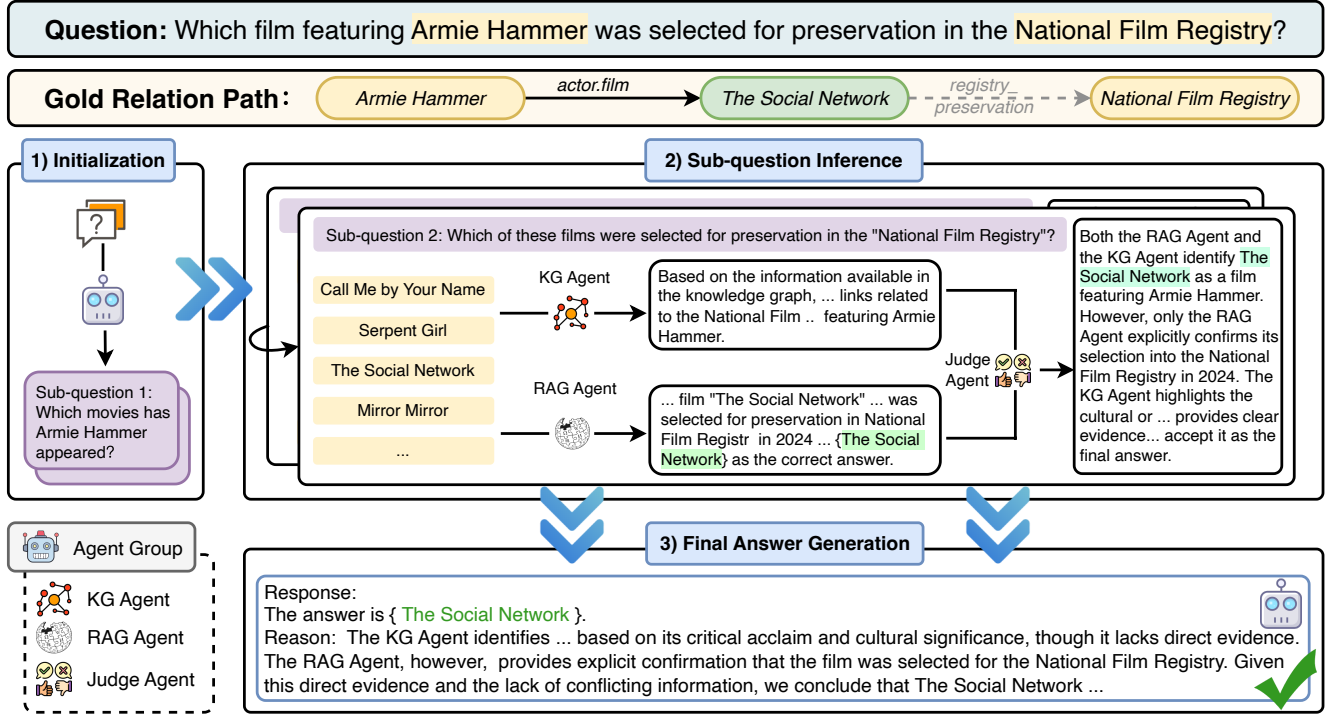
**Question:** Which film featuring Armie Hammer was selected for preservation in the National Film Registry?

**Gold Relation Path**: Armie Hammer actor.film The Social Network registry_preservation National Film Registry

1) Initialization

Sub-question 1: Which movies has Armie Hammer appeared?

2) Sub-question Inference

Sub-question 2: Which of these films were selected for preservation in the "National Film Registry"?

Call Me by Your Name

Serpent Girl

The Social Network

Mirror Mirror

...

KG Agent

Based on the information available in the knowledge graph, ... links related to the National Film .. featuring Armie Hammer.

RAG Agent

... film "The Social Network" ... was selected for preservation in National Film Registr in 2024 ... {The Social Network} as the correct answer.

Judge Agent

Both the RAG Agent and the KG Agent identify The Social Network as a film featuring Armie Hammer. However, only the RAG Agent explicitly confirms its selection into the National Film Registry in 2024. The KG Agent highlights the cultural or ... provides clear evidence... accept it as the final answer.

Agent Group

KG Agent

RAG Agent

Judge Agent

3) Final Answer Generation

Response:
The answer is { The Social Network }.
Reason: The KG Agent identifies ... based on its critical acclaim and cultural significance, though it lacks direct evidence. The RAG Agent, however, provides explicit confirmation that the film was selected for the National Film Registry. Given this direct evidence and the lack of conflicting information, we conclude that The Social Network ...